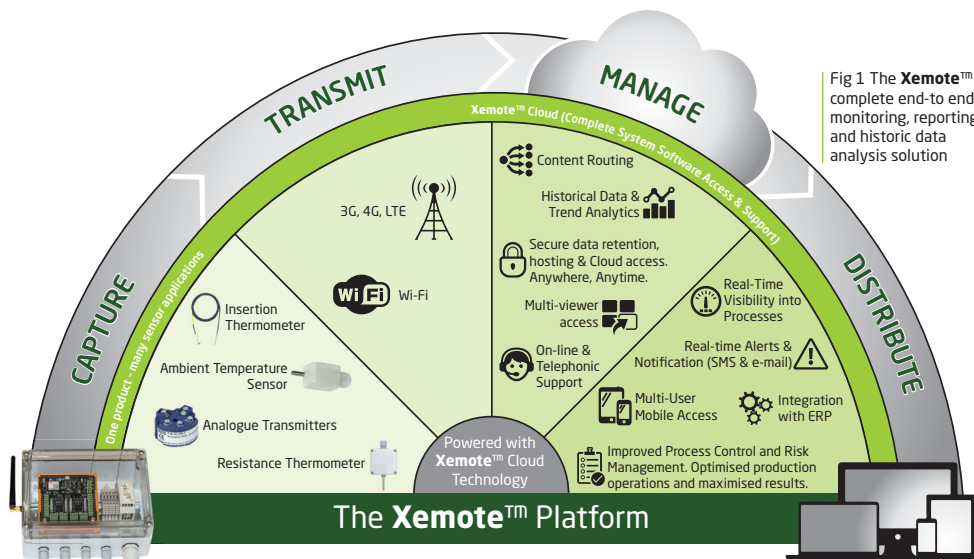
CAPTURE

TRANSMIT

MANAGE

DISTRIBUTE

Xemote™ Cloud (Complete System Software Access & Support)

One product - many sensor applications

Fig 1 The **Xemote**™ complete end-to-end monitoring, reporting and historic data analysis solution

Insertion Thermometer

Ambient Temperature Sensor

Analogue Transmitters

Resistance Thermometer

3G, 4G, LTE

WiFi Wi-Fi

Content Routing

Historical Data & Trend Analytics

Secure data retention, hosting & Cloud access. Anywhere, Anytime.

Multi-viewer access

On-line & Telephonic Support

Real-Time Visibility into Processes

Real-time Alerts & Notification (SMS & e-mail)

Multi-User Mobile Access

Integration with ERP

Improved Process Control and Risk Management. Optimised production operations and maximised results.

Powered with **Xemote**™ Cloud Technology

The **Xemote**™ Platform